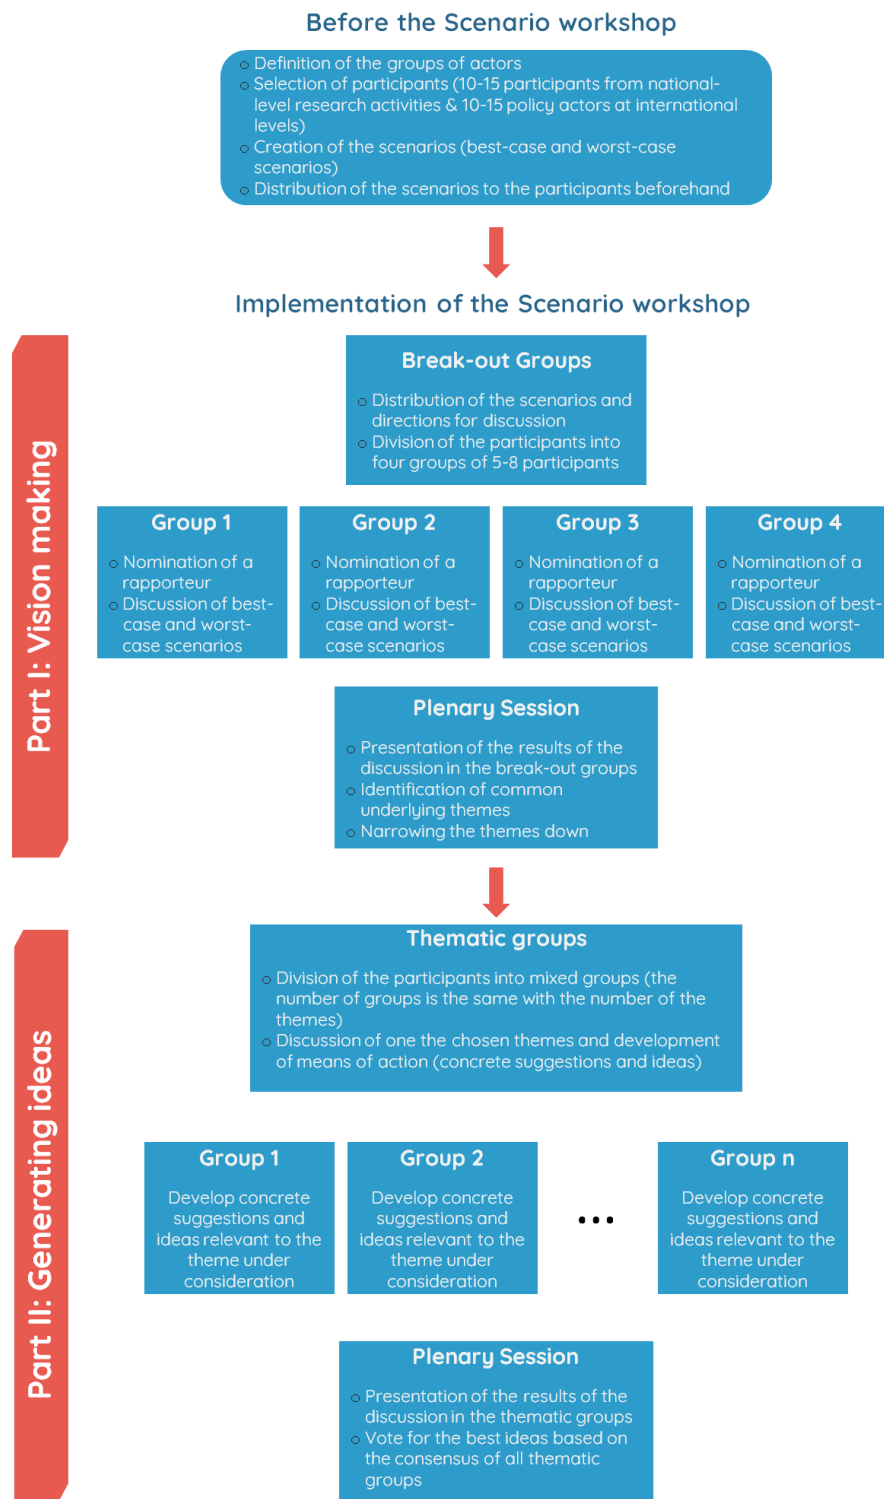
Before the Scenario workshop

- Definition of the groups of actors
- Selection of participants (10-15 participants from national-level research activities & 10-15 policy actors at international levels)
- Creation of the scenarios (best-case and worst-case scenarios)
- Distribution of the scenarios to the participants beforehand

Implementation of the Scenario workshop

Part I: Vision making

Break-out Groups

- Distribution of the scenarios and directions for discussion
- Division of the participants into four groups of 5-8 participants

Group 1

- Nomination of a rapporteur
- Discussion of best-case and worst-case scenarios

Group 2

- Nomination of a rapporteur
- Discussion of best-case and worst-case scenarios

Group 3

- Nomination of a rapporteur
- Discussion of best-case and worst-case scenarios

Group 4

- Nomination of a rapporteur
- Discussion of best-case and worst-case scenarios

Plenary Session

- Presentation of the results of the discussion in the break-out groups
- Identification of common underlying themes
- Narrowing the themes down

Part II: Generating ideas

Thematic groups

- Division of the participants into mixed groups (the number of groups is the same with the number of the themes)
- Discussion of one the chosen themes and development of means of action (concrete suggestions and ideas)

Group 1

Develop concrete suggestions and ideas relevant to the theme under consideration

Group 2

Develop concrete suggestions and ideas relevant to the theme under consideration

...

Group n

Develop concrete suggestions and ideas relevant to the theme under consideration

Plenary Session

- Presentation of the results of the discussion in the thematic groups
- Vote for the best ideas based on the consensus of all thematic groups